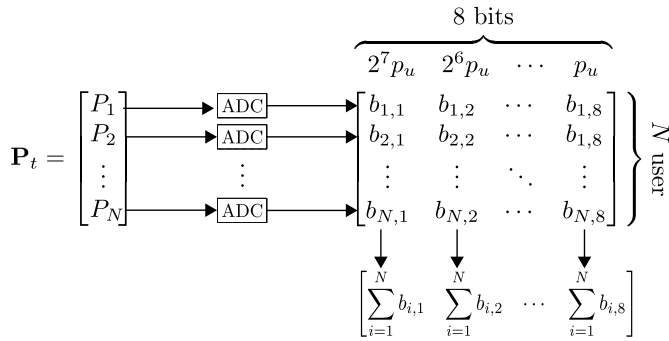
8 bits

$2^7 p_u$ $2^6 p_u$ $\cdots$ $p_u$

$\mathbf{P}_t = \begin{bmatrix} P_1 \\ P_2 \\ \vdots \\ P_N \end{bmatrix}$

ADC
ADC
$\vdots$
ADC

$\begin{bmatrix} b_{1,1} & b_{1,2} & \cdots & b_{1,8} \\ b_{2,1} & b_{2,2} & \cdots & b_{1,8} \\ \vdots & \vdots & \ddots & \vdots \\ b_{N,1} & b_{N,2} & \cdots & b_{N,8} \end{bmatrix}$

$N$ user

$\left[ \sum_{i=1}^{N} b_{i,1} \quad \sum_{i=1}^{N} b_{i,2} \quad \cdots \quad \sum_{i=1}^{N} b_{i,8} \right]$